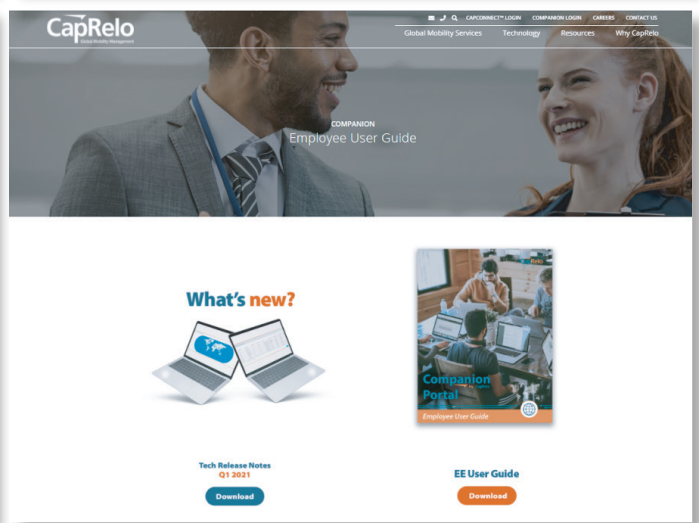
CapRelo
Global Mobility Management

CAPCONNECT™ LOGIN COMPANION LOGIN CAREERS CONTACT US

Global Mobility Services Technology Resources Why CapRelo

COMPANION
Employee User Guide

What's new?

Companion Portal
Employee User Guide

Tech Release Notes
Q1 2021
Download

EE User Guide
Download